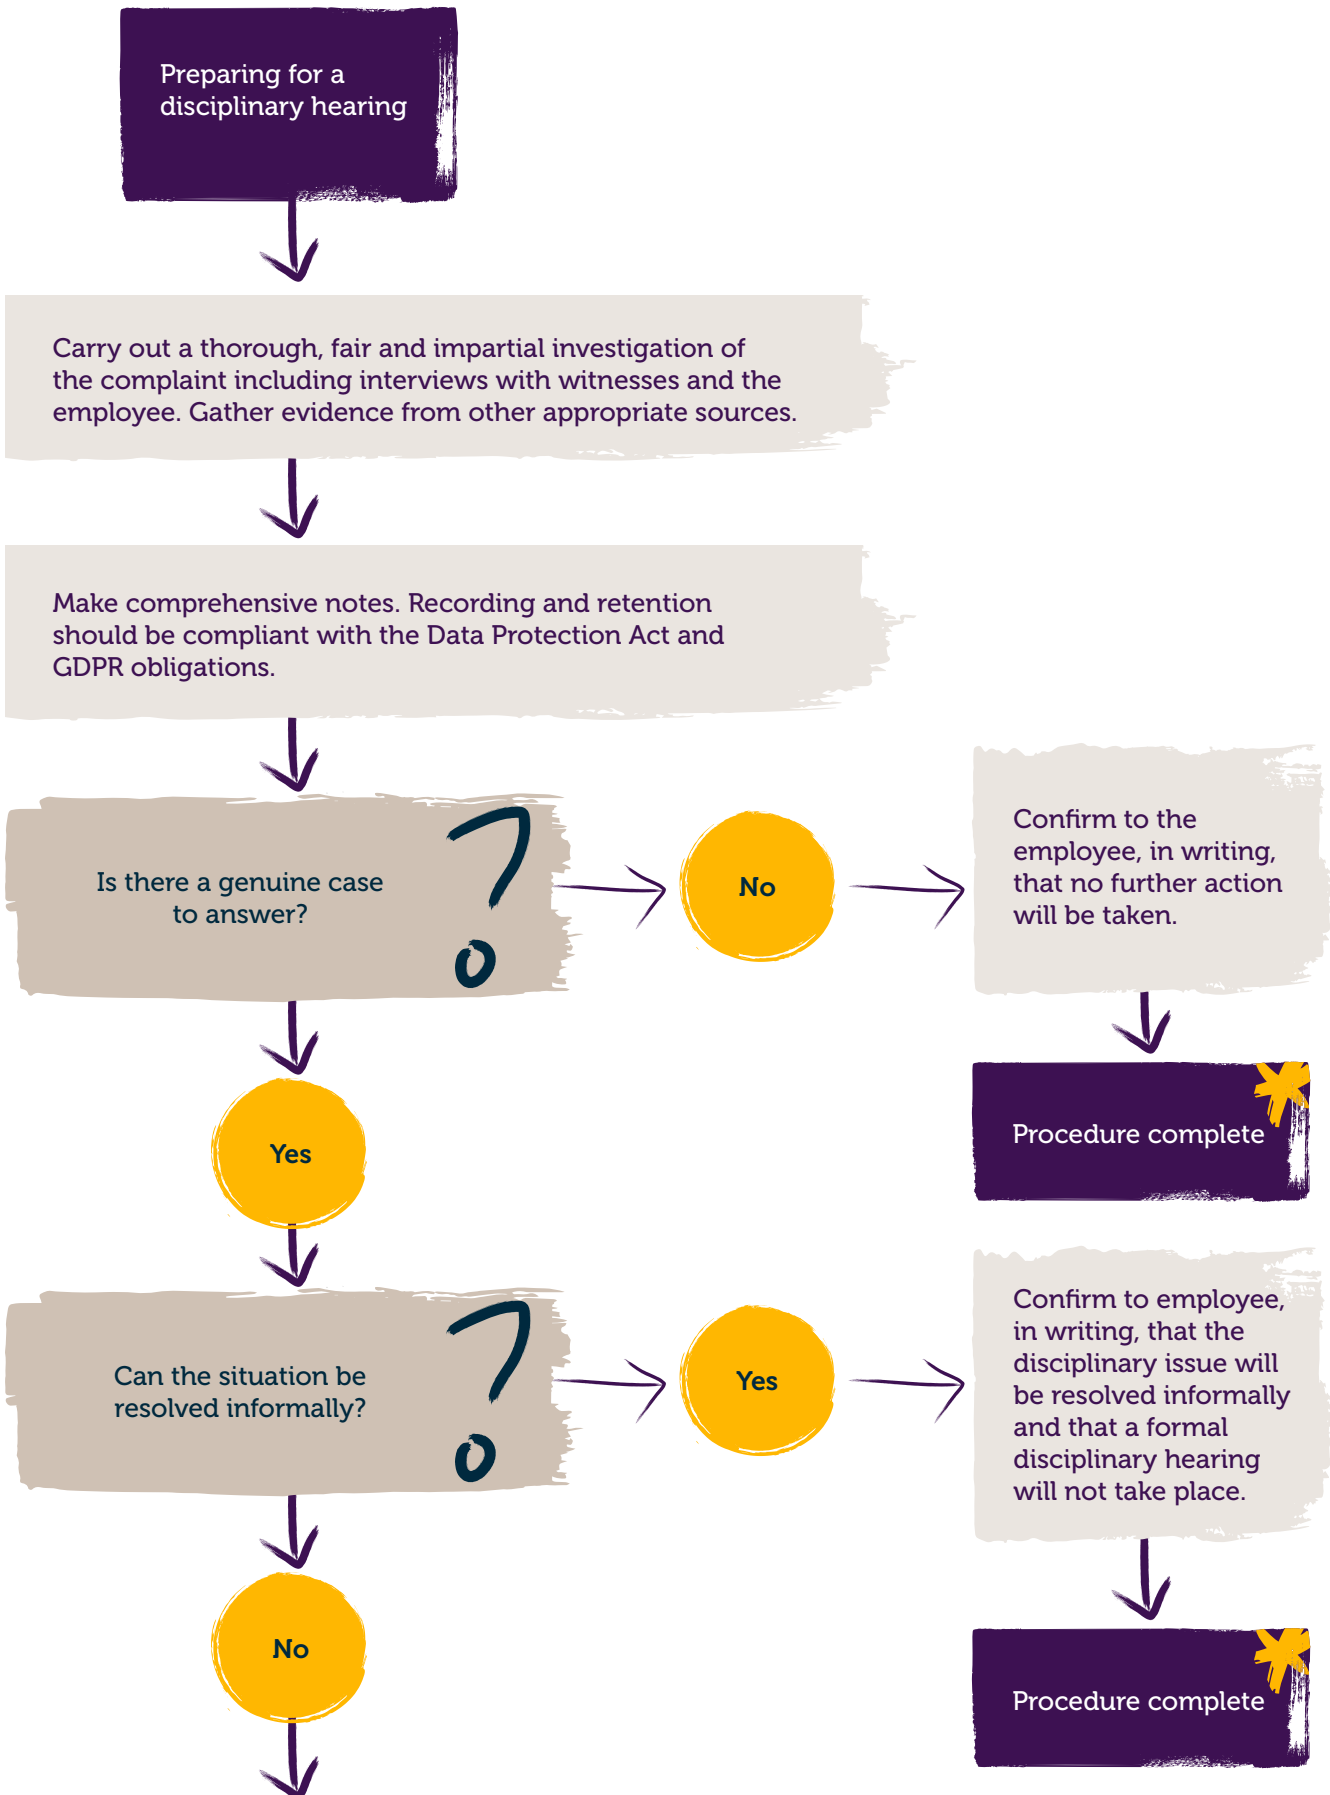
Preparing for a disciplinary hearing

Carry out a thorough, fair and impartial investigation of the complaint including interviews with witnesses and the employee. Gather evidence from other appropriate sources.

Make comprehensive notes. Recording and retention should be compliant with the Data Protection Act and GDPR obligations.

Is there a genuine case to answer?

No

Confirm to the employee, in writing, that no further action will be taken.

Procedure complete

Yes

Can the situation be resolved informally?

Yes

Confirm to employee, in writing, that the disciplinary issue will be resolved informally and that a formal disciplinary hearing will not take place.

Procedure complete

No